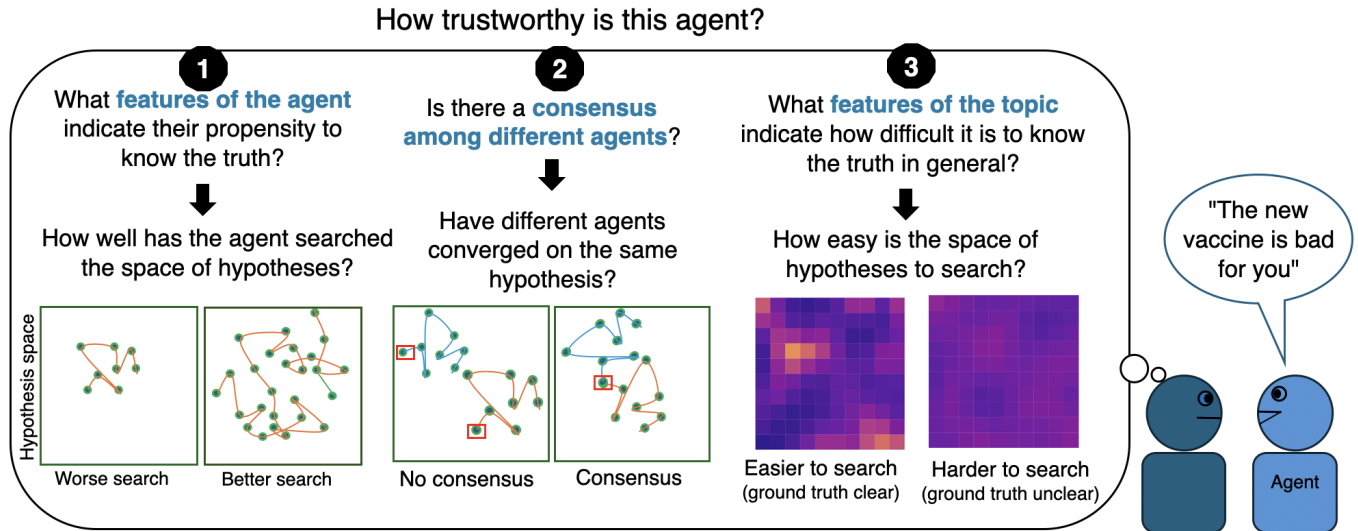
How trustworthy is this agent?

1

What features of the agent indicate their propensity to know the truth?

How well has the agent searched the space of hypotheses?

Hypothesis space

Worse search

Better search

2

Is there a consensus among different agents?

Have different agents converged on the same hypothesis?

No consensus

Consensus

3

What features of the topic indicate how difficult it is to know the truth in general?

How easy is the space of hypotheses to search?

Easier to search (ground truth clear)

Harder to search (ground truth unclear)

"The new vaccine is bad for you"

Agent